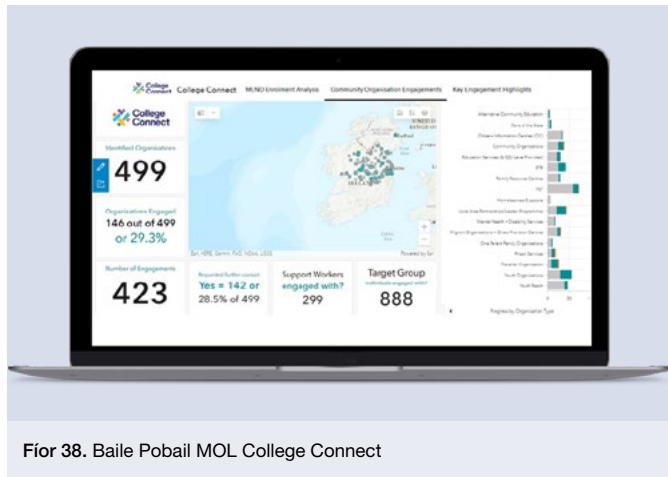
College Connect College Connect MUNO Enrolment Analysis Community Organisation Engagements Key Engagement Highlights

College Connect

Identified Organisations
499

Organisations Engaged
146 out of 499
or 29.3%

Number of Engagements
423

Requested further contact
Yes = 142 or
28.5% of 499

Support Workers engaged with?
299

Target Group
individuals engaged with?
888

Fíor 38. Baile Pobail MOL College Connect